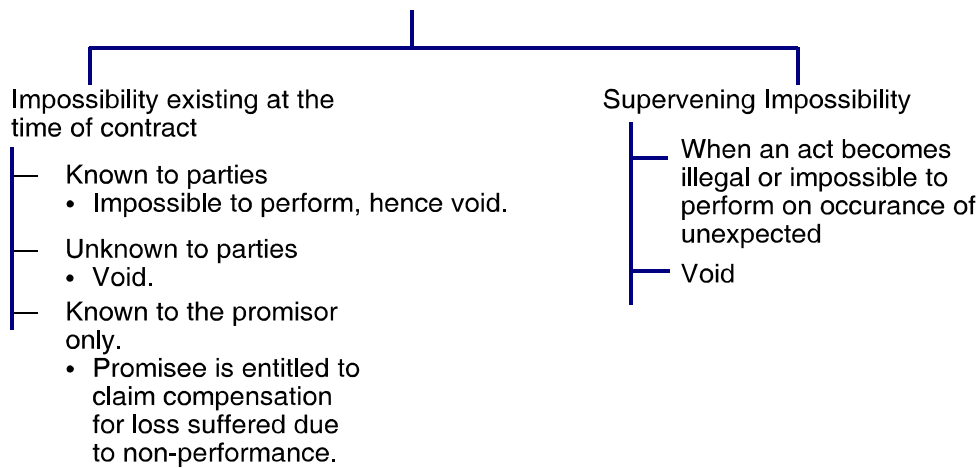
Impossibility existing at the time of contract

Known to parties
• Impossible to perform, hence void.

Unknown to parties
• Void.

Known to the promisor only.
• Promisee is entitled to claim compensation for loss suffered due to non-performance.

Supervening Impossibility

When an act becomes illegal or impossible to perform on occurance of unexpected

Void